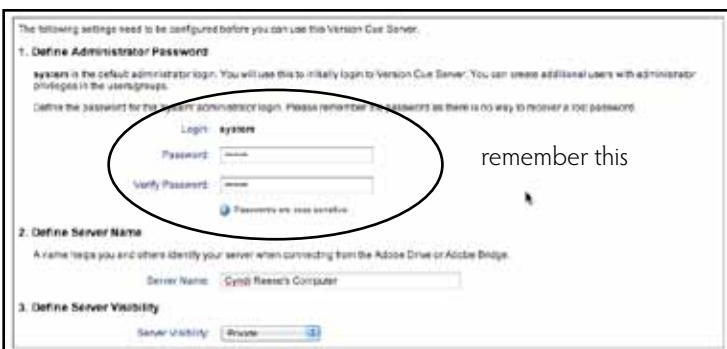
The following settings need to be configured before you can use this Version Cue Server.

1. Define Administrator Password

system is the default administrator login. You will use this to initially login to Version Cue Server. You can create additional users with administrator privileges in the users/groups.

Define the password for the system administrator login. Please remember this password as there is no way to recover a lost password.

Login: system

Password: ••••••

Verify Password: ••••••

Passwords are case sensitive

remember this

2. Define Server Name

A name helps you and others identify your server when connecting from the Adobe Drive or Adobe Bridge.

Server Name: Cyndi Reese's Computer

3. Define Server Visibility

Server Visibility: Private